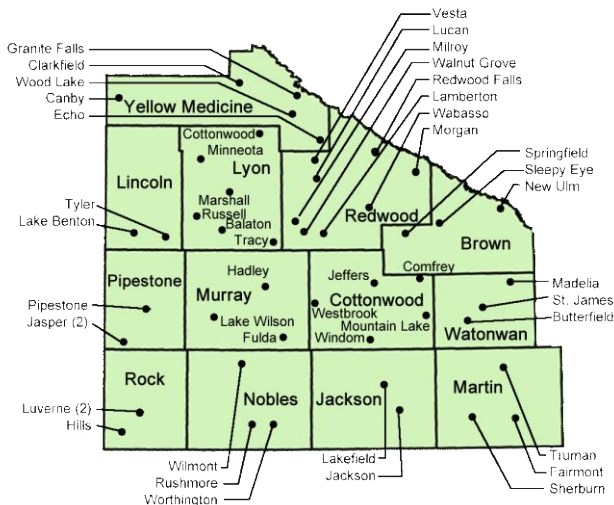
Granite Falls
Clarkfield
Wood Lake
Canby
Echo
Yellow Medicine
Vesta
Lucan
Milroy
Walnut Grove
Redwood Falls
Lamberton
Wabasso
Morgan
Springfield
Sleepy Eye
New Ulm
Cottonwood
Minneota
Lyon
Lincoln
Marshall
Russell
Balaton
Tracy
Tyler
Lake Benton
Redwood
Brown
Pipestone
Hadley
Murray
Jeffers
Comfrey
Cottonwood
Westbrook
Mountain Lake
Windom
Madelia
St. James
Butterfield
Watonwan
Pipestone
Jasper (2)
Lake Wilson
Fulda
Rock
Nobles
Jackson
Martin
Luverne (2)
Hills
Wilmont
Rushmore
Worthington
Lakefield
Jackson
Truman
Fairmont
Sherburn